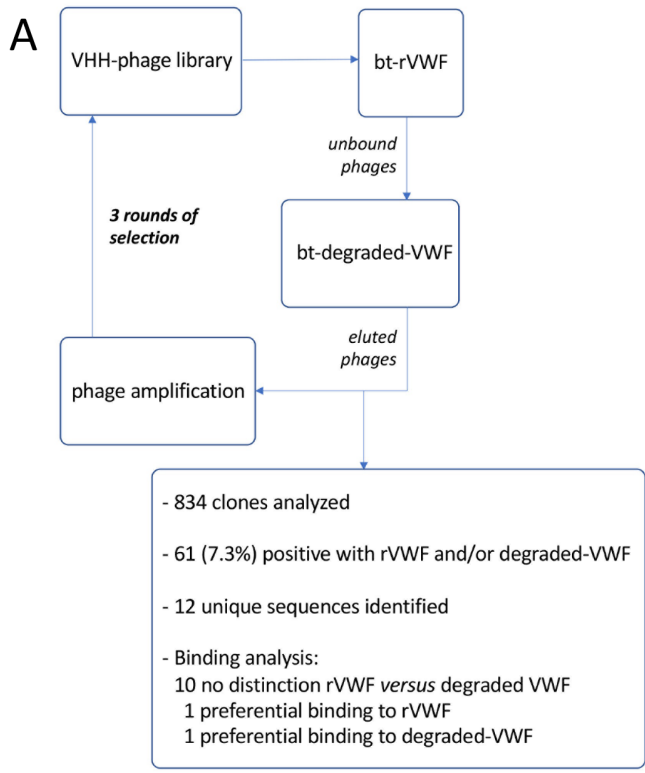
A

VHH-phage library

bt-rVWF

unbound phages

bt-degraded-VWF

3 rounds of selection

eluted phages

phage amplification

- 834 clones analyzed

- 61 (7.3%) positive with rVWF and/or degraded-VWF

- 12 unique sequences identified

- Binding analysis:
10 no distinction rVWF *versus* degraded VWF
1 preferential binding to rVWF
1 preferential binding to degraded-VWF